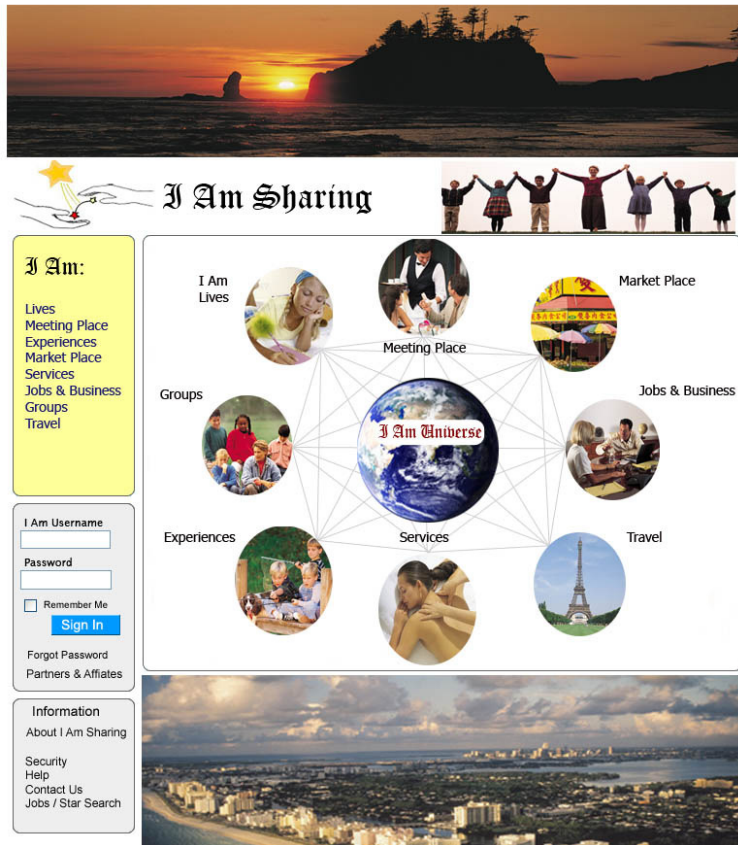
I Am Sharing

I Am:

Lives
Meeting Place
Experiences
Market Place
Services
Jobs & Business
Groups
Travel

I Am Username

Password

Remember Me

Sign In

Forgot Password
Partners & Affiates

Information
About I Am Sharing

Security
Help
Contact Us
Jobs / Star Search

I Am Lives

Meeting Place

Market Place

Groups

I Am Universe

Jobs & Business

Experiences

Services

Travel